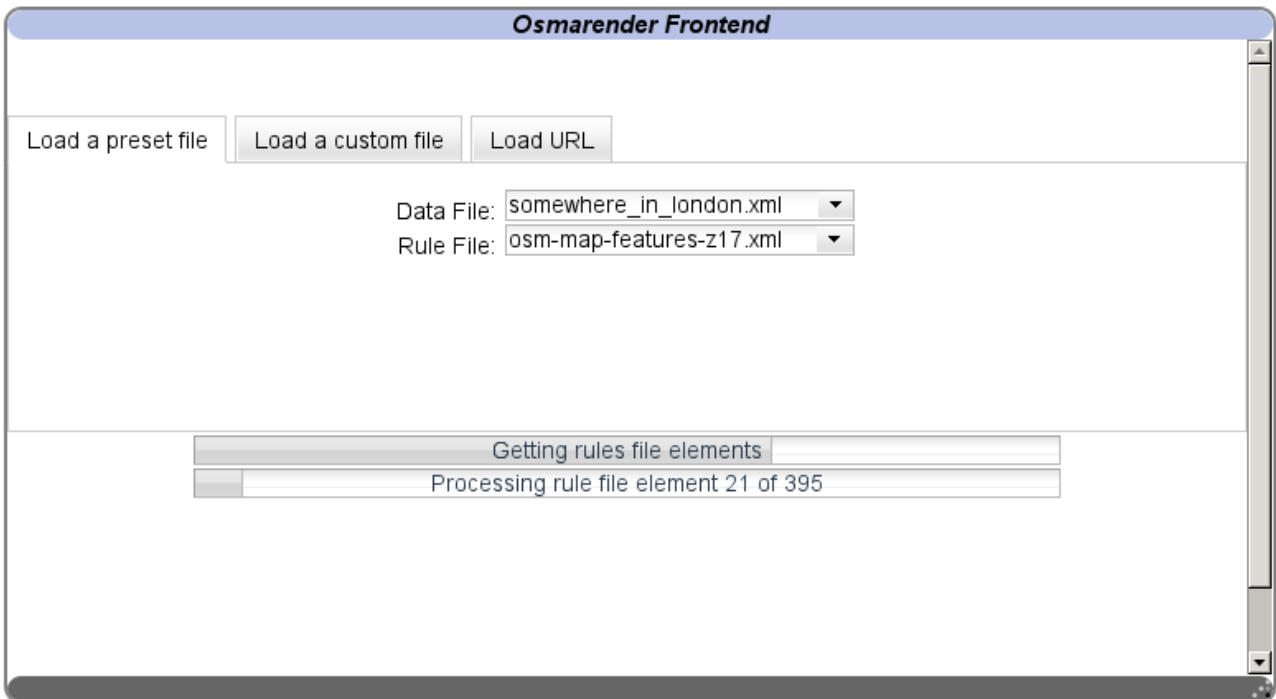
Osmarender Frontend

Load a preset file | Load a custom file | Load URL

Data File: somewhere_in_london.xml
Rule File: osm-map-features-z17.xml

Getting rules file elements
Processing rule file element 21 of 395